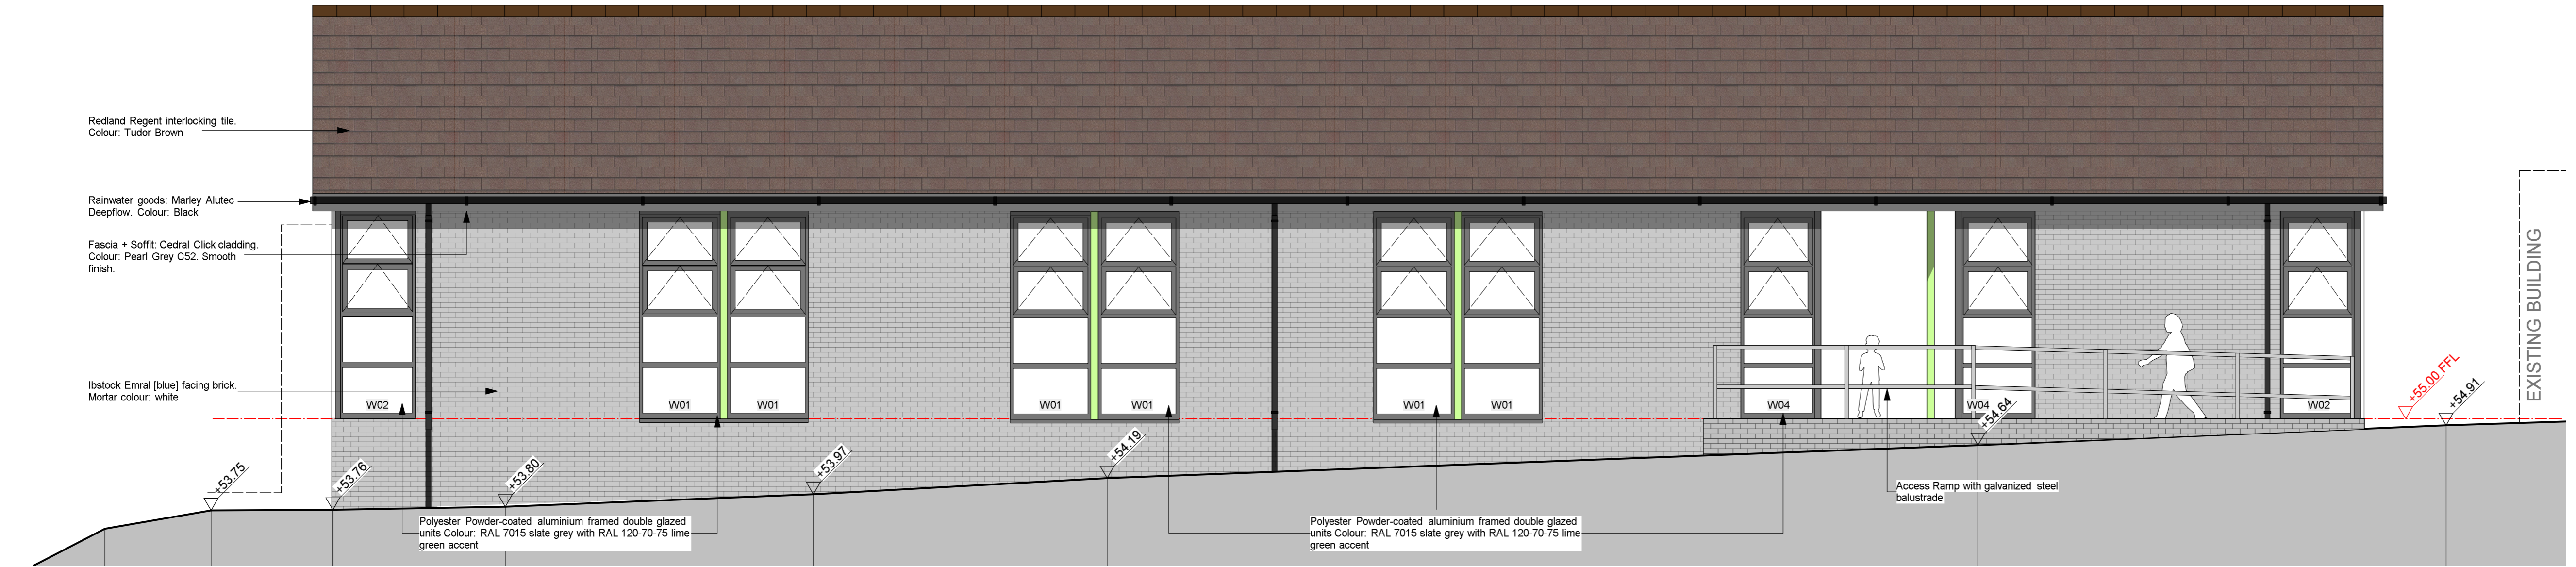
Redland Regent interlocking tile.
Colour: Tudor Brown

Rainwater goods: Marley Alutec Deepflow. Colour: Black

Fascia + Soffit: Cedral Click cladding. Colour: Pearl Grey C52. Smooth finish.

Ibstock Emral [blue] facing brick.
Mortar colour: white

W02
W01
W01
W01
W01
W01
W01
W04
W04
W02

EXISTING BUILDING

+55.00 FFL
+54.91
+54.64
+54.19
+53.97
+53.80
+53.76
+53.75

Polyester Powder-coated aluminium framed double glazed units Colour: RAL 7015 slate grey with RAL 120-70-75 lime green accent

Polyester Powder-coated aluminium framed double glazed units Colour: RAL 7015 slate grey with RAL 120-70-75 lime green accent

Access Ramp with galvanized steel balustrade